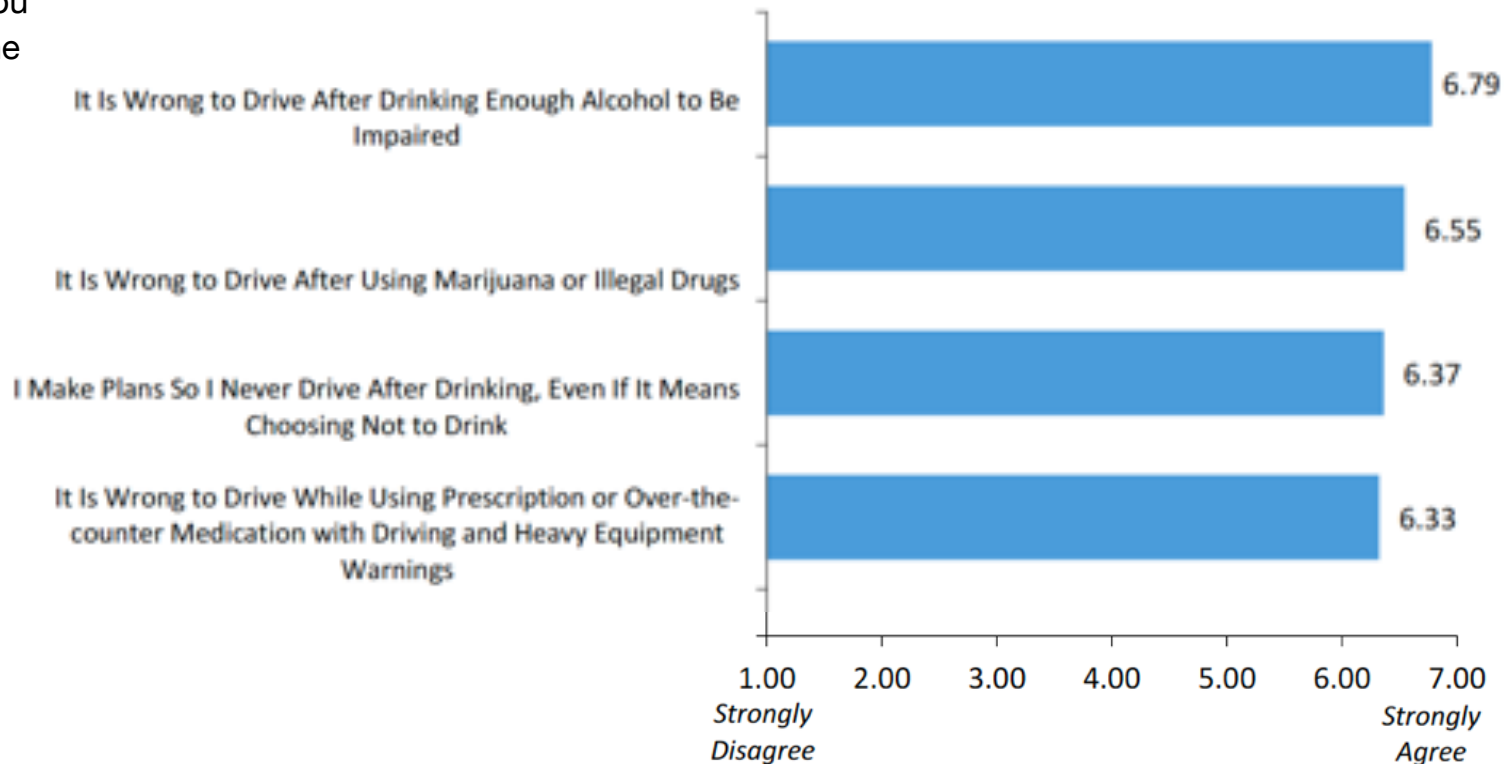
ou
e

It Is Wrong to Drive After Drinking Enough Alcohol to Be Impaired

6.79

6.55

It Is Wrong to Drive After Using Marijuana or Illegal Drugs

I Make Plans So I Never Drive After Drinking, Even If It Means Choosing Not to Drink

6.37

It Is Wrong to Drive While Using Prescription or Over-the-counter Medication with Driving and Heavy Equipment Warnings

6.33

1.00 2.00 3.00 4.00 5.00 6.00 7.00

Strongly Disagree

Strongly Agree